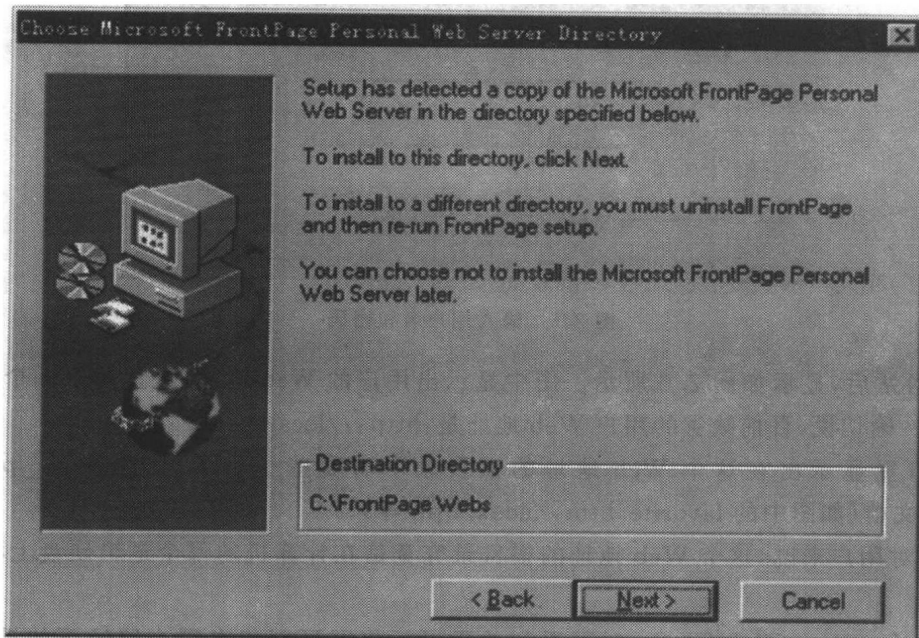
Choose Microsoft FrontPage Personal Web Server Directory

Setup has detected a copy of the Microsoft FrontPage Personal Web Server in the directory specified below.

To install to this directory, click Next.

To install to a different directory, you must uninstall FrontPage and then re-run FrontPage setup.

You can choose not to install the Microsoft FrontPage Personal Web Server later.

Destination Directory

C:\FrontPage Webs

< Back

Next >

Cancel